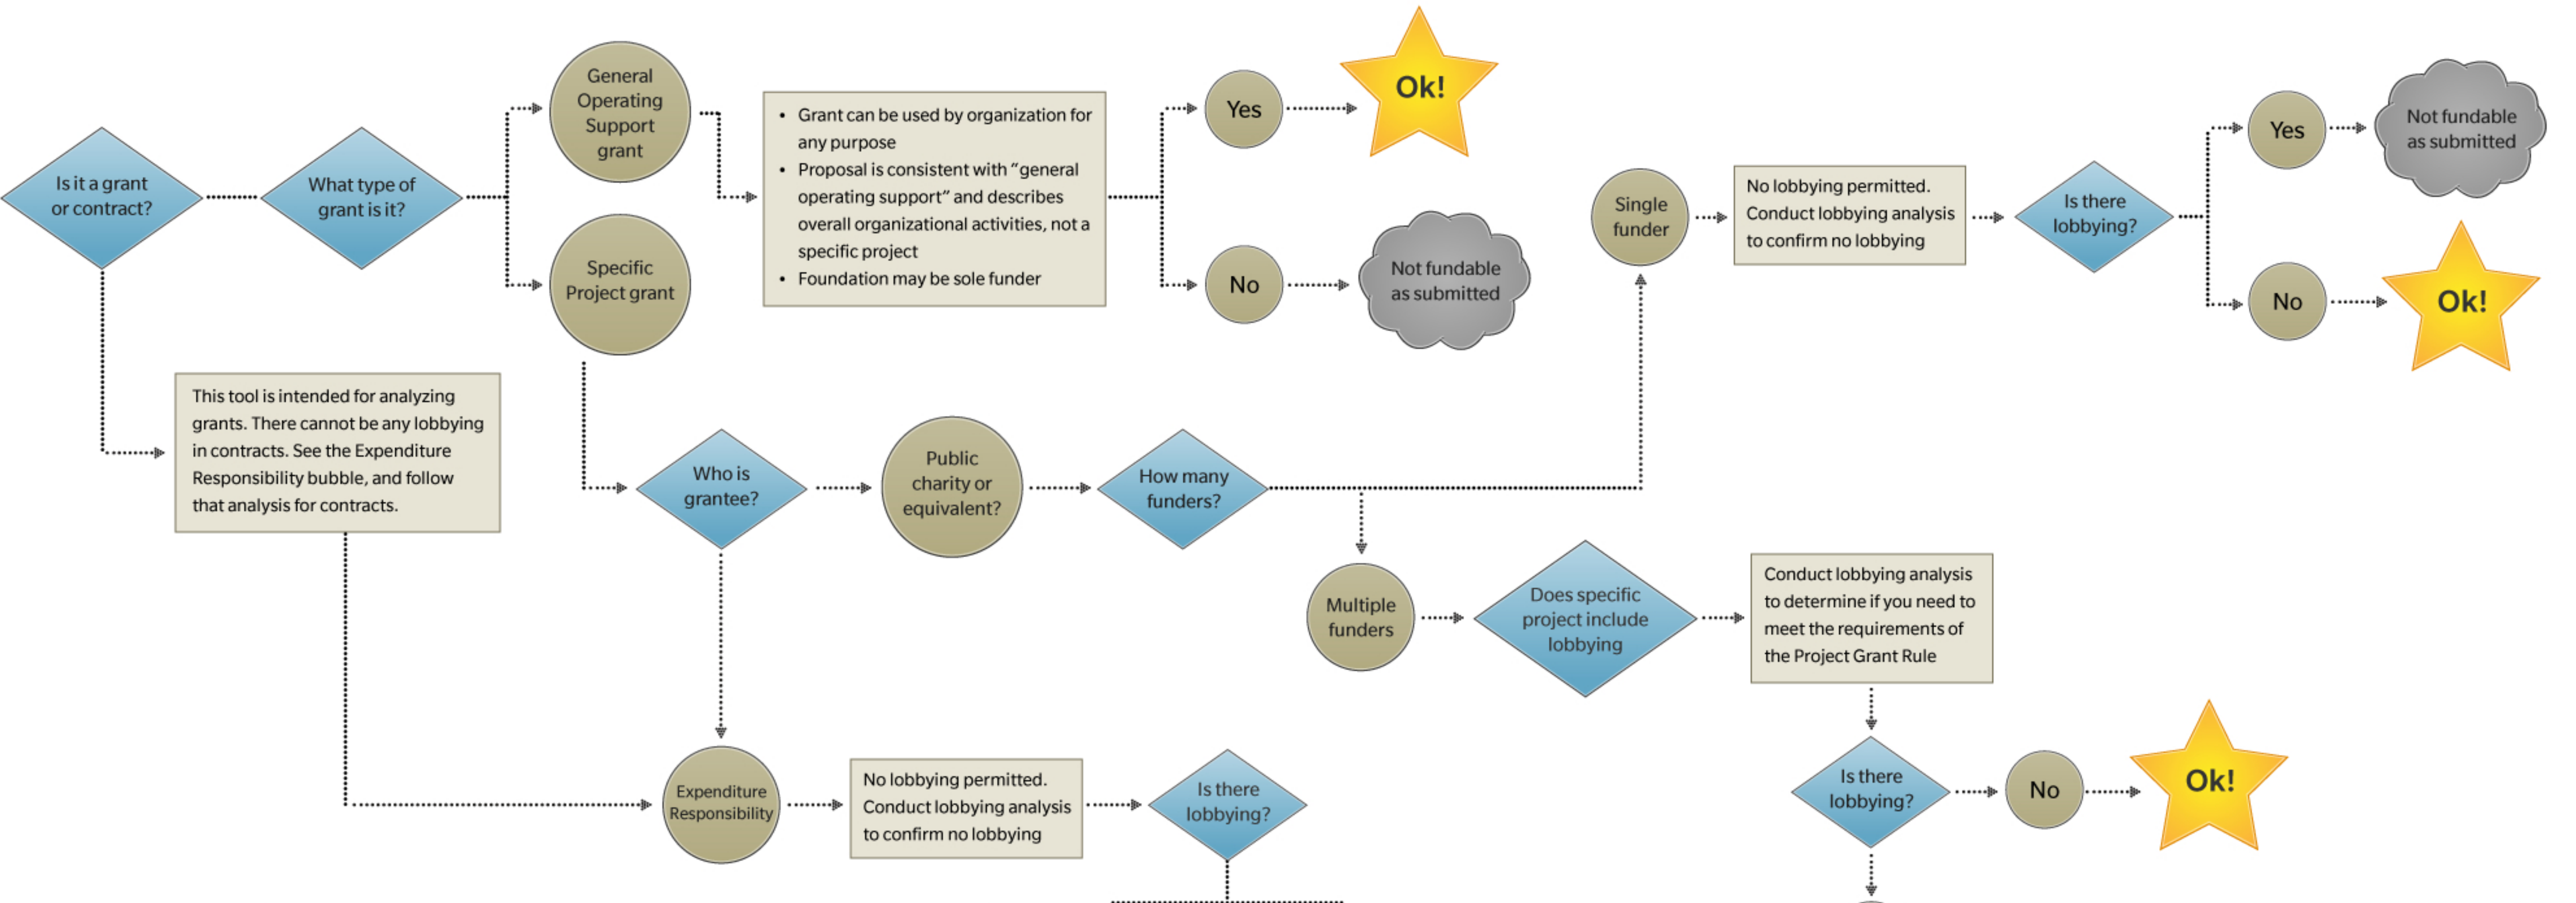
Is it a grant or contract?

What type of grant is it?

General Operating Support grant

Specific Project grant

- Grant can be used by organization for any purpose
- Proposal is consistent with "general operating support" and describes overall organizational activities, not a specific project
- Foundation may be sole funder

Yes

Ok!

No

Not fundable as submitted

Single funder

No lobbying permitted. Conduct lobbying analysis to confirm no lobbying

Is there lobbying?

Yes

Not fundable as submitted

No

Ok!

This tool is intended for analyzing grants. There cannot be any lobbying in contracts. See the Expenditure Responsibility bubble, and follow that analysis for contracts.

Who is grantee?

Public charity or equivalent?

How many funders?

Multiple funders

Does specific project include lobbying

Conduct lobbying analysis to determine if you need to meet the requirements of the Project Grant Rule

Is there lobbying?

No

Ok!

Expenditure Responsibility

No lobbying permitted. Conduct lobbying analysis to confirm no lobbying

Is there lobbying?